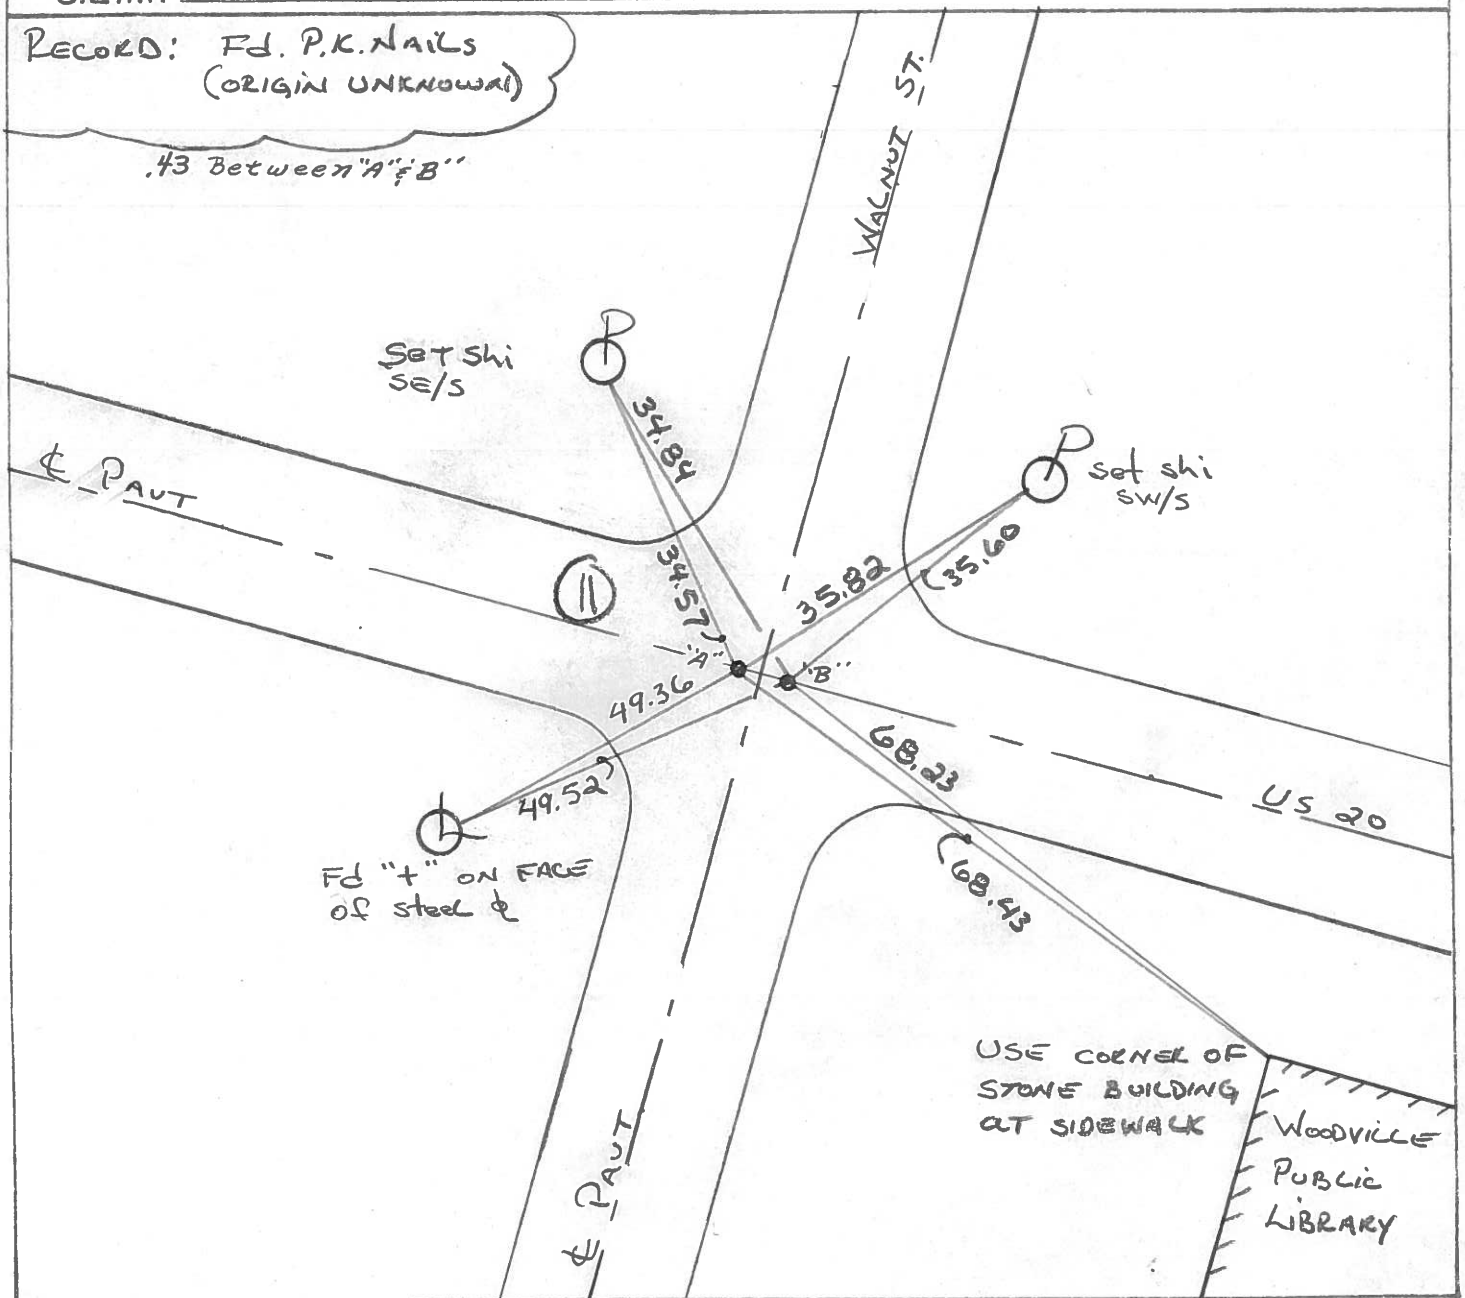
RECORD: Fd. P.K. NAILS (ORIGIN UNKNOWN)

.43 Between "A" & "B"

WALNUT ST.

Set Shi SE/S

34.84

Set shi SW/S

℄ PAUT

34.57

35.82

35.60

11

"A"

"B"

49.36

49.52

68.23

68.43

US 20

Fd "+" ON FACE of steel ℄

USE CORNER OF STONE BUILDING AT SIDEWALK

WOODVILLE PUBLIC LIBRARY

℄ PAUT